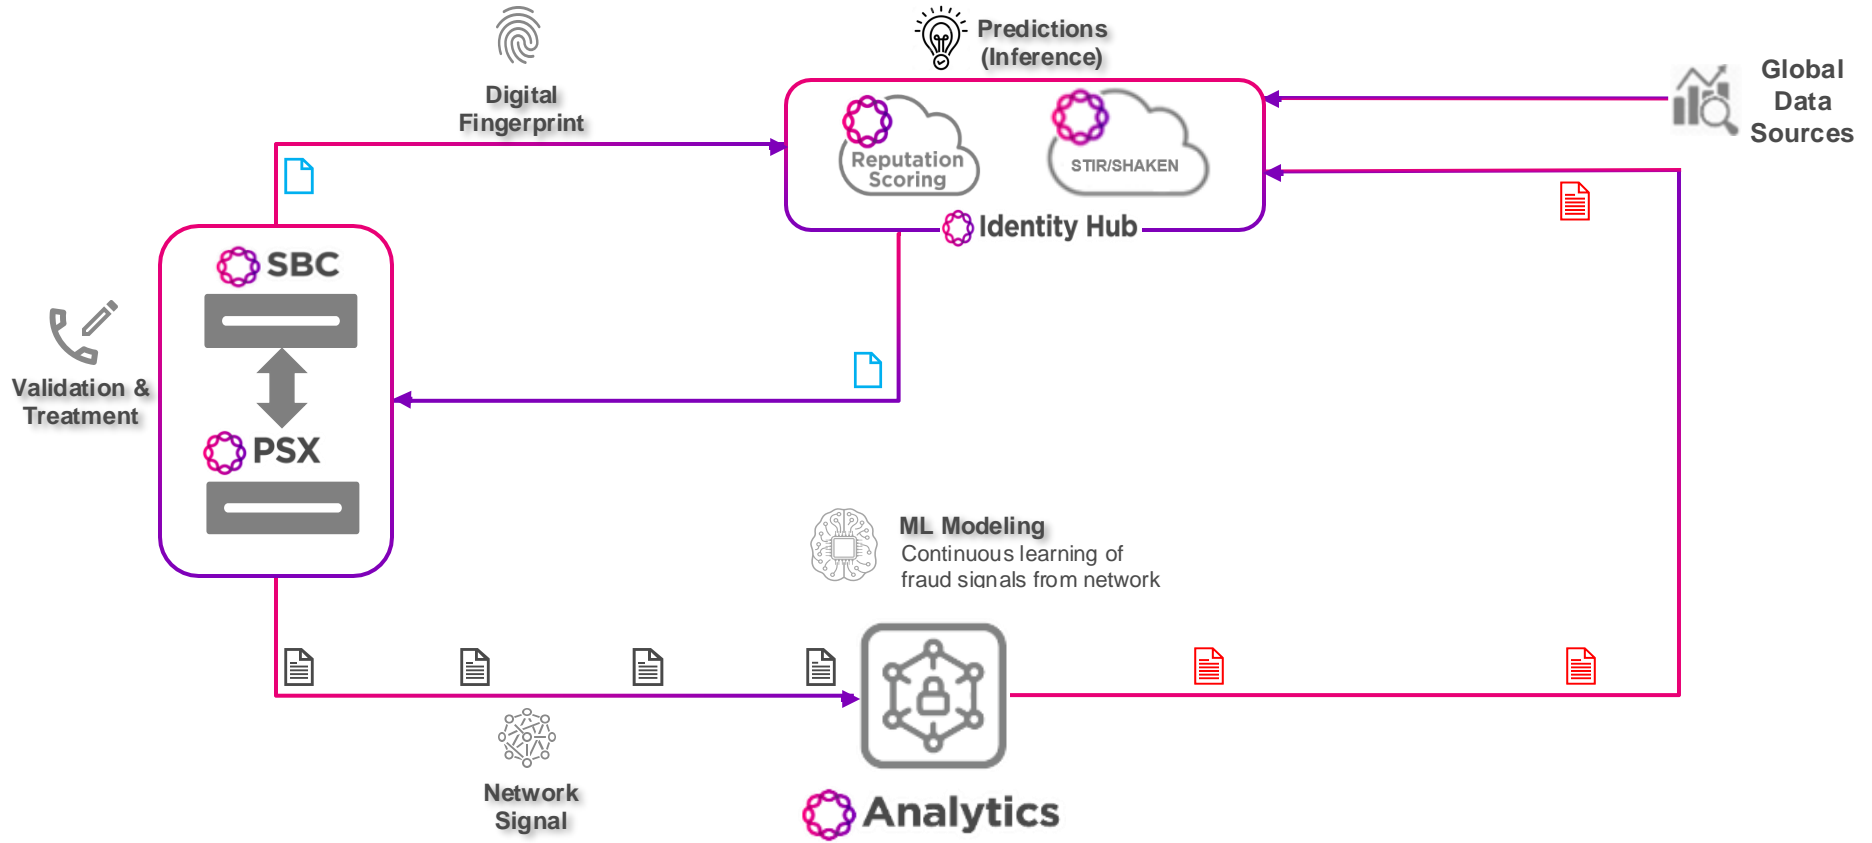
Digital Fingerprint

Predictions (Inference)

Global Data Sources

Reputation Scoring

STIR/SHAKEN

Identity Hub

SBC

PSX

Validation & Treatment

ML Modeling
Continuous learning of fraud signals from network

Network Signal

Analytics